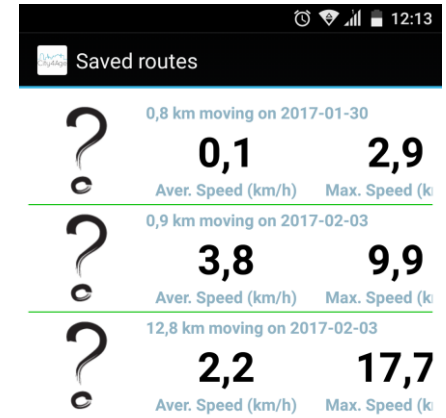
12:13

City4Age Saved routes

0,8 km moving on 2017-01-30
0,1 2,9
Aver. Speed (km/h) Max. Speed (k

0,9 km moving on 2017-02-03
3,8 9,9
Aver. Speed (km/h) Max. Speed (k

12,8 km moving on 2017-02-03
2,2 17,7
Aver. Speed (km/h) Max. Speed (k